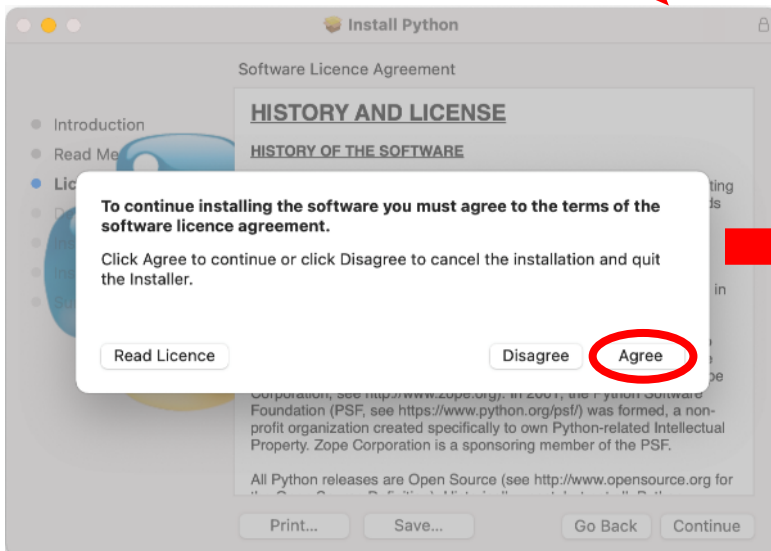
Install Python

Software Licence Agreement

Introduction

Read Me

Lic

HISTORY AND LICENSE

HISTORY OF THE SOFTWARE

ting

ds

in

To continue installing the software you must agree to the terms of the software licence agreement.

Click Agree to continue or click Disagree to cancel the installation and quit the Installer.

Read Licence

Disagree

Agree

Corporation, see http://www.zope.org/). In 2001, the Python Software Foundation (PSF, see https://www.python.org/psf/) was formed, a non-profit organization created specifically to own Python-related Intellectual Property. Zope Corporation is a sponsoring member of the PSF.

All Python releases are Open Source (see http://www.opensource.org for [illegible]

Print...

Save...

Go Back

Continue